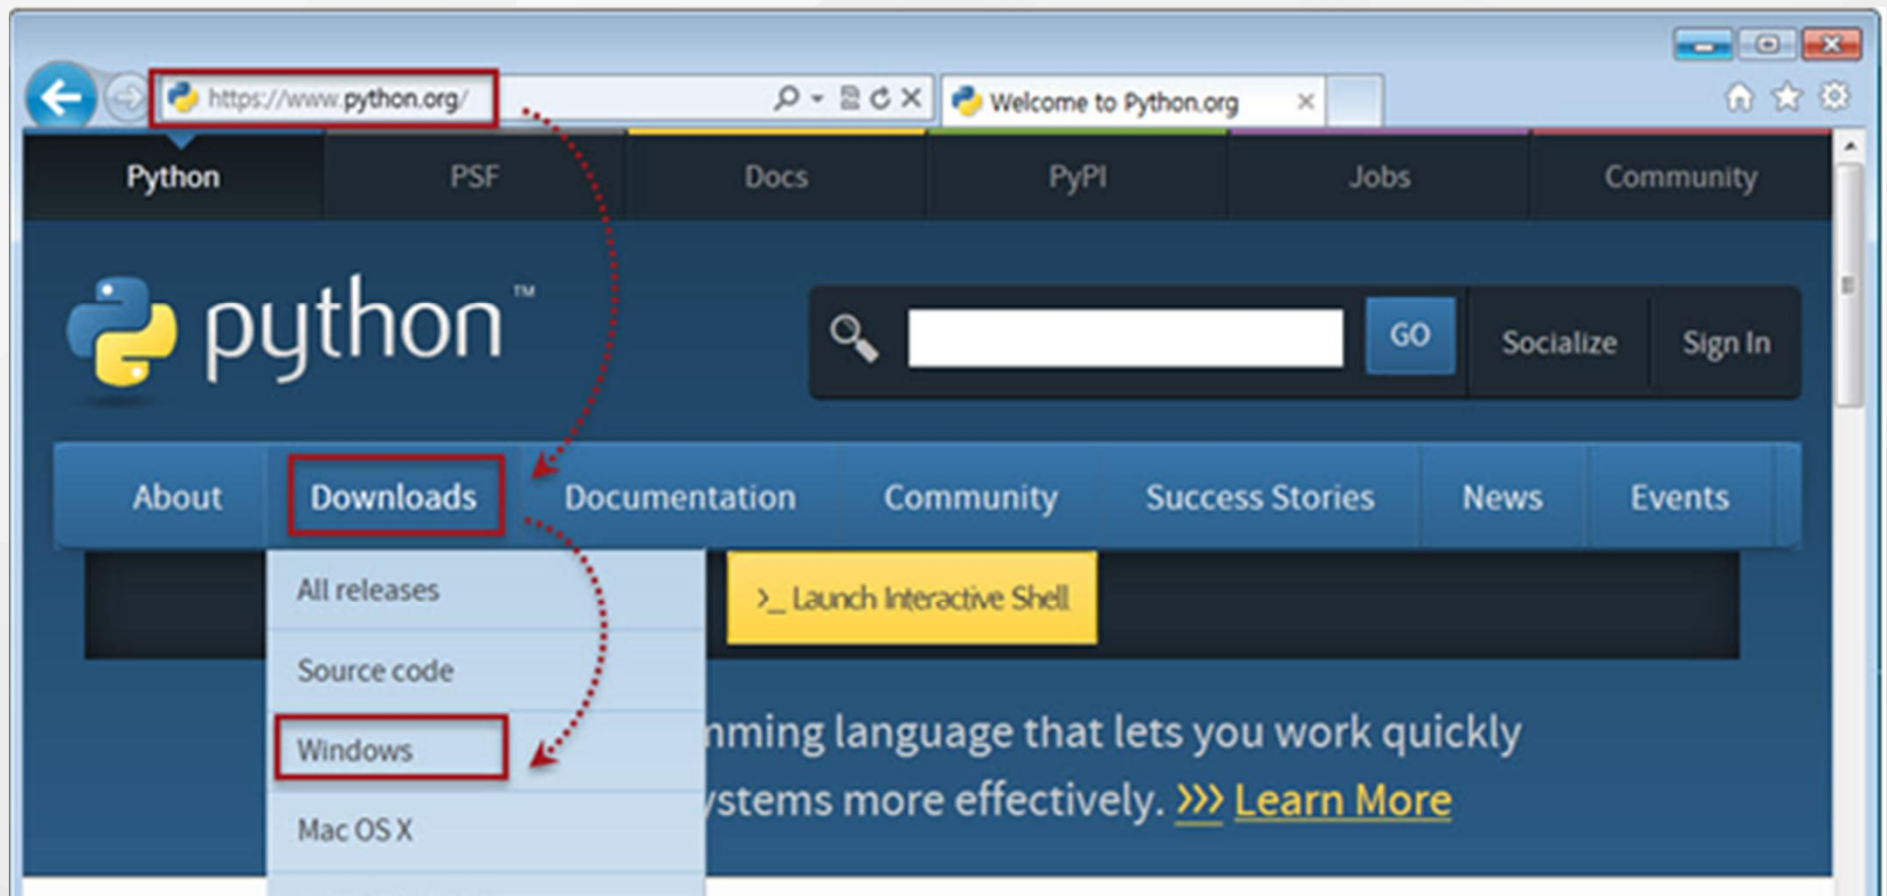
https://www.python.org/

Welcome to Python.org

Python PSF Docs PyPI Jobs Community

python™

GO Socialize Sign In

About Downloads Documentation Community Success Stories News Events

All releases

Source code

Windows

Mac OS X

>_ Launch Interactive Shell

nming language that lets you work quickly

ystems more effectively. >>> Learn More